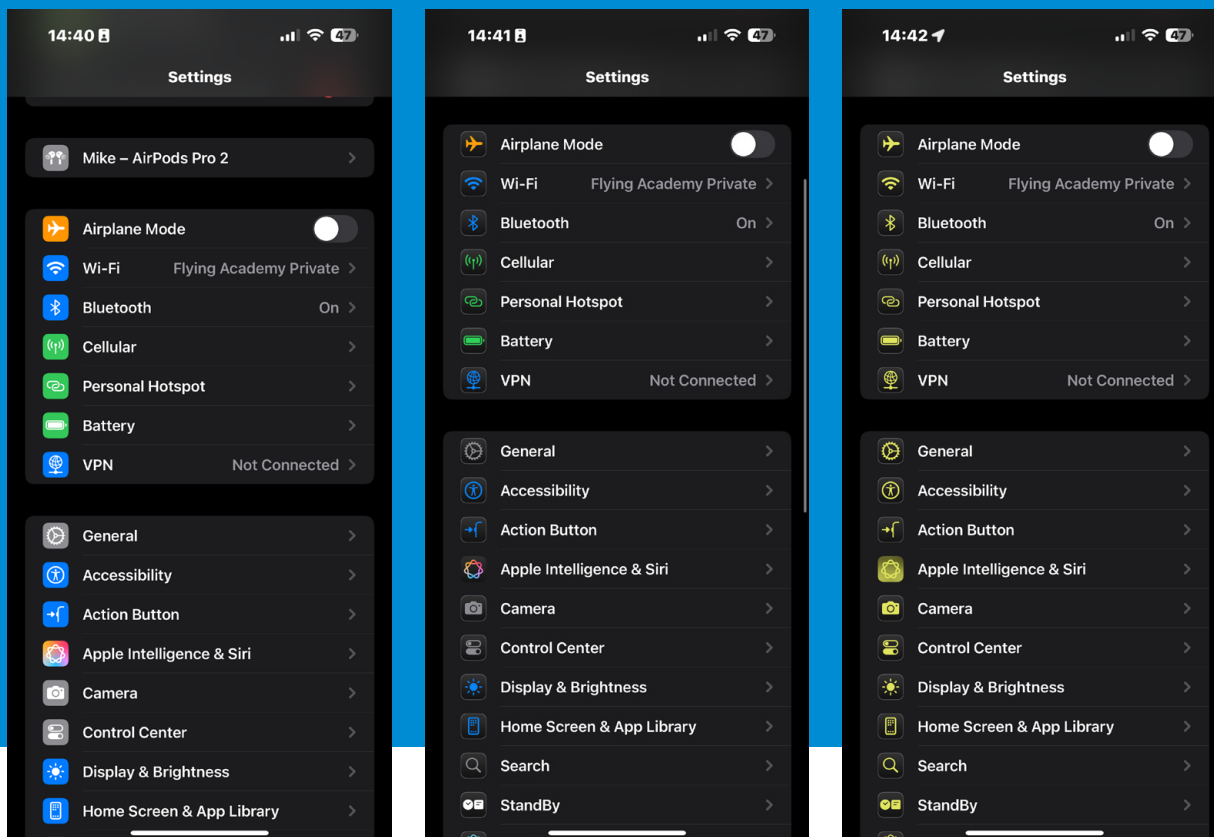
14:40

47

Settings

Mike – AirPods Pro 2

Airplane Mode

Wi-Fi Flying Academy Private

Bluetooth On

Cellular

Personal Hotspot

Battery

VPN Not Connected

General

Accessibility

Action Button

Apple Intelligence & Siri

Camera

Control Center

Display & Brightness

Home Screen & App Library

14:41

47

Settings

Airplane Mode

Wi-Fi Flying Academy Private

Bluetooth On

Cellular

Personal Hotspot

Battery

VPN Not Connected

General

Accessibility

Action Button

Apple Intelligence & Siri

Camera

Control Center

Display & Brightness

Home Screen & App Library

Search

StandBy

14:42

47

Settings

Airplane Mode

Wi-Fi Flying Academy Private

Bluetooth On

Cellular

Personal Hotspot

Battery

VPN Not Connected

General

Accessibility

Action Button

Apple Intelligence & Siri

Camera

Control Center

Display & Brightness

Home Screen & App Library

Search

StandBy